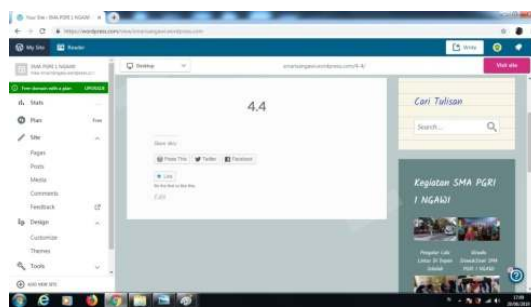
Your Site · SMA PGRI 1 NGAWI

https://wordpress.com/view/smansangawi.wordpress.com

My Site

Reader

Write

SMA PGRI 1 NGAWI

Free domain with a plan

UPGRADE

Stats

Plan

Free

Site

Pages

Posts

Media

Comments

Feedback

Design

Customize

Themes

Tools

ADD NEW SITE

Desktop

smansangawi.wordpress.com/4-4/

Visit site

4.4

Share this:

Print This

Twitter

Facebook

Like

Be the first to like this.

Edit

Cari Tulisan

Search...

Kegiatan SMA PGRI 1 NGAWI